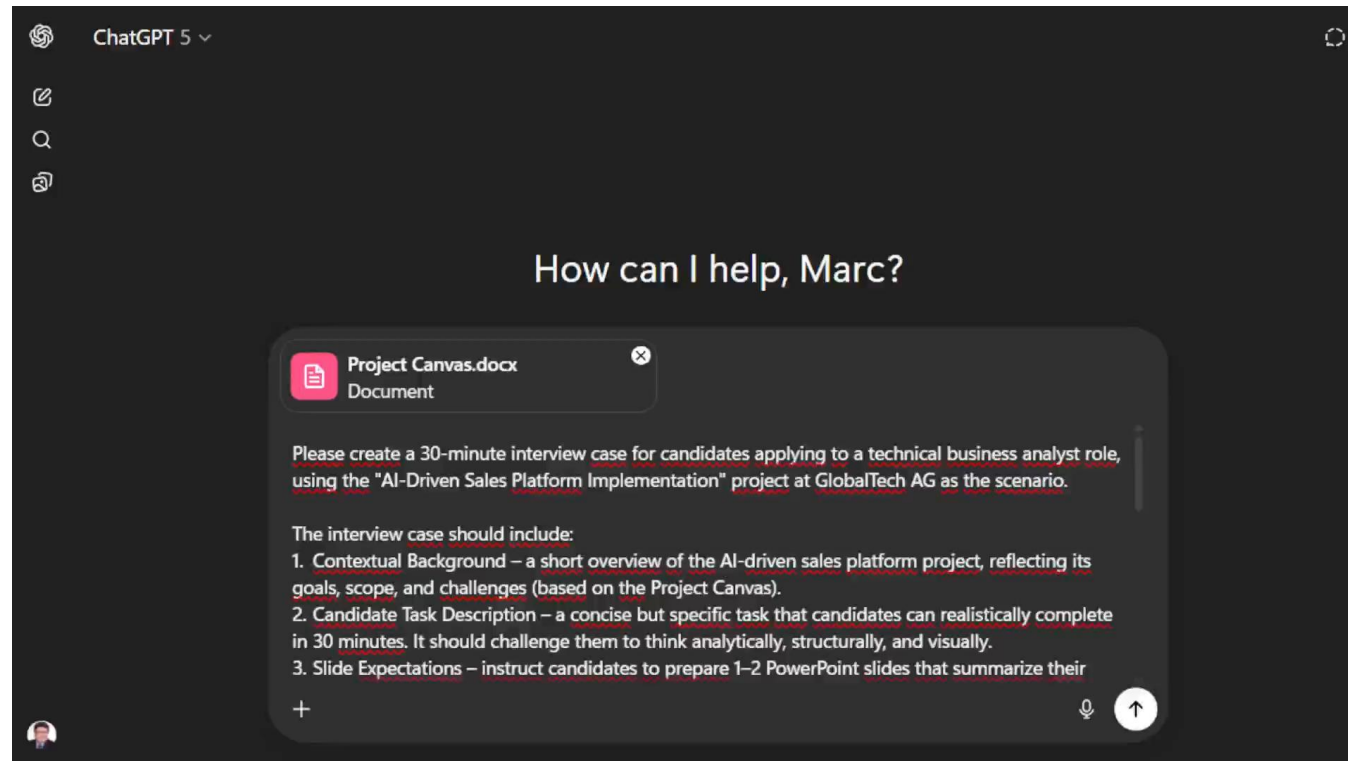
ChatGPT 5

How can I help, Marc?

Project Canvas.docx
Document

Please create a 30-minute interview case for candidates applying to a technical business analyst role, using the "AI-Driven Sales Platform Implementation" project at GlobalTech AG as the scenario.

The interview case should include:
1. Contextual Background – a short overview of the AI-driven sales platform project, reflecting its goals, scope, and challenges (based on the Project Canvas).
2. Candidate Task Description – a concise but specific task that candidates can realistically complete in 30 minutes. It should challenge them to think analytically, structurally, and visually.
3. Slide Expectations – instruct candidates to prepare 1–2 PowerPoint slides that summarize their

+